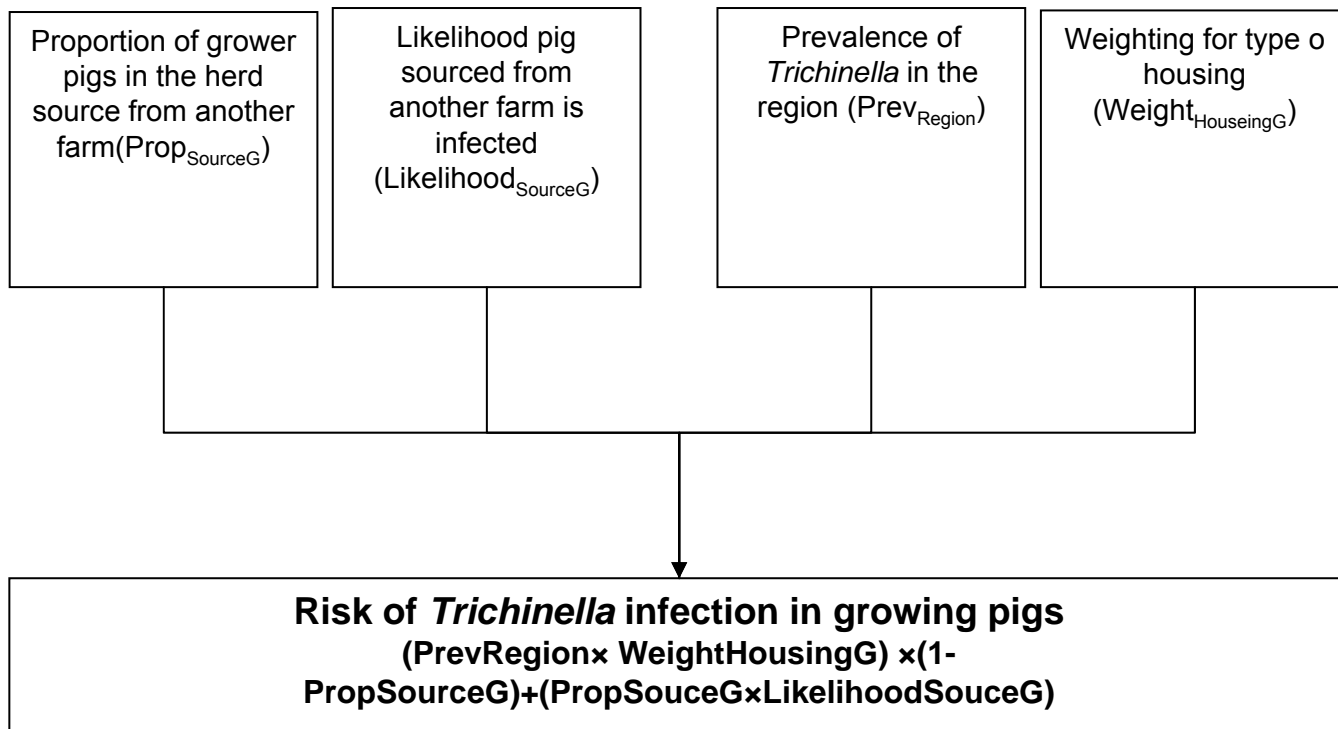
Proportion of grower pigs in the herd source from another farm(Prop$_{SourceG}$)

Likelihood pig sourced from another farm is infected (Likelihood$_{SourceG}$)

Prevalence of *Trichinella* in the region (Prev$_{Region}$)

Weighting for type o housing (Weight$_{HouseingG}$)

**Risk of *Trichinella* infection in growing pigs**
**(PrevRegion× WeightHousingG) ×(1-PropSourceG)+(PropSouceG×LikelihoodSouceG)**